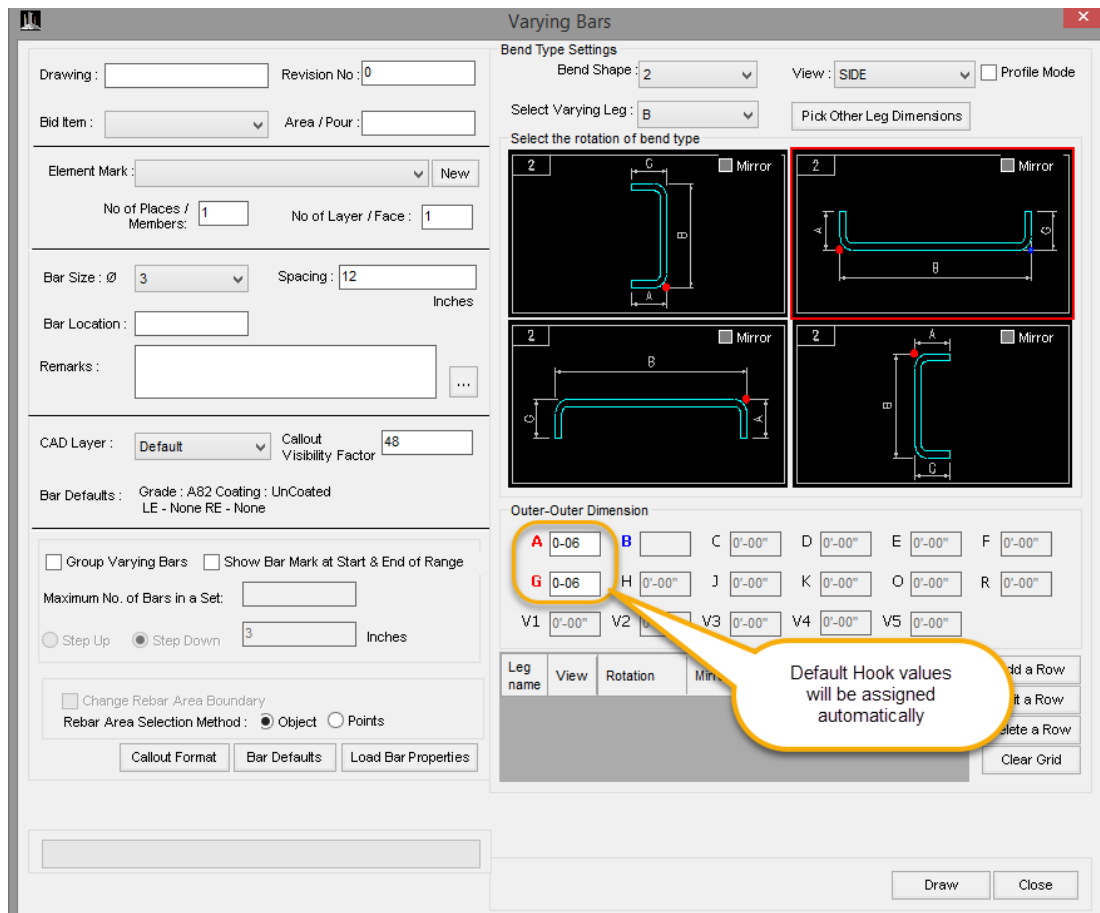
Varying Bars

Drawing :
Revision No : 0
Bid Item :
Area / Pour :
Element Mark :
New
No of Places / Members: 1
No of Layer / Face : 1
Bar Size : Ø 3
Spacing : 12
Inches
Bar Location :
Remarks :
...
CAD Layer : Default
Callout Visibility Factor 48
Bar Defaults : Grade : A82 Coating : UnCoated LE - None RE - None
Group Varying Bars
Show Bar Mark at Start & End of Range
Maximum No. of Bars in a Set:
Step Up
Step Down
3
Inches
Change Rebar Area Boundary
Rebar Area Selection Method : Object Points
Callout Format
Bar Defaults
Load Bar Properties

Bend Type Settings
Bend Shape : 2
View : SIDE
Profile Mode
Select Varying Leg : B
Pick Other Leg Dimensions
Select the rotation of bend type
2 Mirror C B A
2 Mirror A G B
2 Mirror B C A
2 Mirror A B C
Outer-Outer Dimension
A 0-06 B C 0'-00" D 0'-00" E 0'-00" F 0'-00"
G 0-06 H 0'-00" J 0'-00" K 0'-00" O 0'-00" R 0'-00"
V1 0'-00" V2 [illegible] V3 0'-00" V4 0'-00" V5 0'-00"
Leg name
View
Rotation
Mir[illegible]
Default Hook values will be assigned automatically
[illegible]dd a Row
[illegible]t a Row
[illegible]elete a Row
Clear Grid
Draw
Close